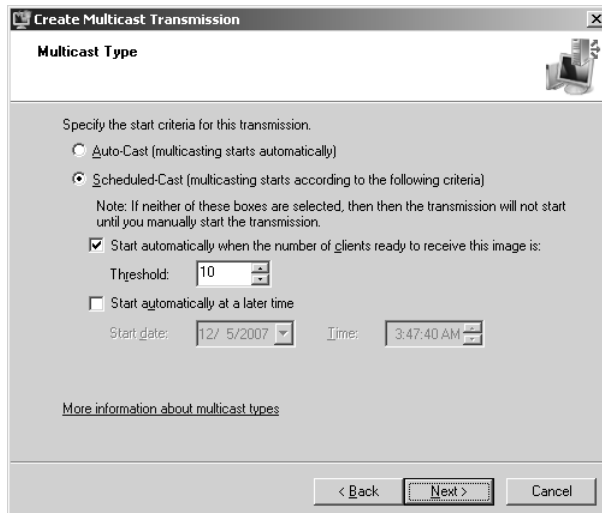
Create Multicast Transmission

Multicast Type

Specify the start criteria for this transmission.

Auto-Cast (multicasting starts automatically)

Scheduled-Cast (multicasting starts according to the following criteria)

Note: If neither of these boxes are selected, then then the transmission will not start until you manually start the transmission.

Start automatically when the number of clients ready to receive this image is:

Threshold: 10

Start automatically at a later time

Start date: 12/ 5/2007 Time: 3:47:40 AM

More information about multicast types

< Back Next > Cancel